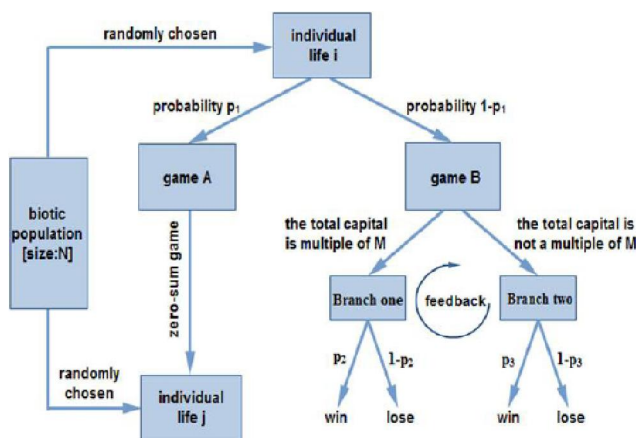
randomly chosen

individual life i

probability $p_1$

probability $1-p_1$

game A

game B

biotic population [size:N]

zero-sum game

the total capital is multiple of M

the total capital is not a multiple of M

Branch one

feedback

Branch two

$p_2$

$1-p_2$

$p_3$

$1-p_3$

win

lose

win

lose

randomly chosen

individual life j